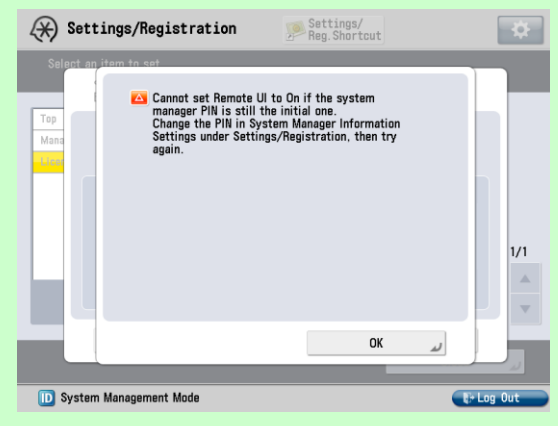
Settings/Registration

Settings/ Reg. Shortcut

Select an item to set.

Top

Mana

Licen

Cannot set Remote UI to On if the system manager PIN is still the initial one. Change the PIN in System Manager Information Settings under Settings/Registration, then try again.

1/1

OK

System Management Mode

Log Out